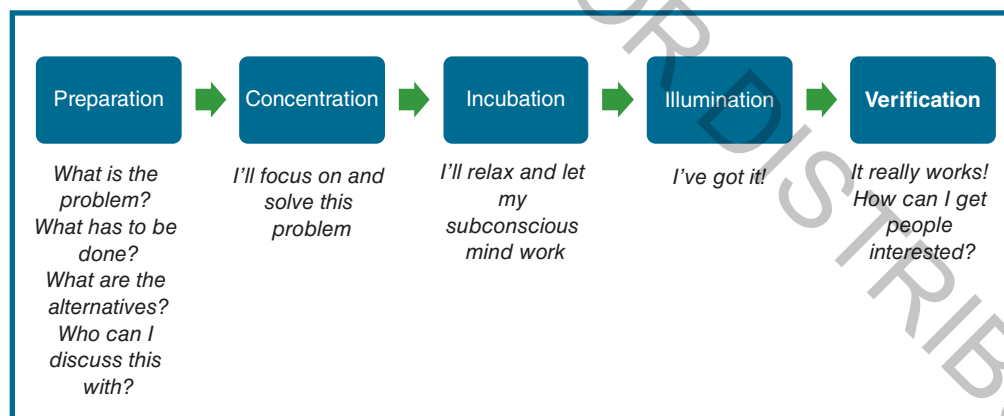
Preparation

What is the problem? What has to be done? What are the alternatives? Who can I discuss this with?

Concentration

I'll focus on and solve this problem

Incubation

I'll relax and let my subconscious mind work

Illumination

I've got it!

Verification

It really works! How can I get people interested?

OR DISTRIB